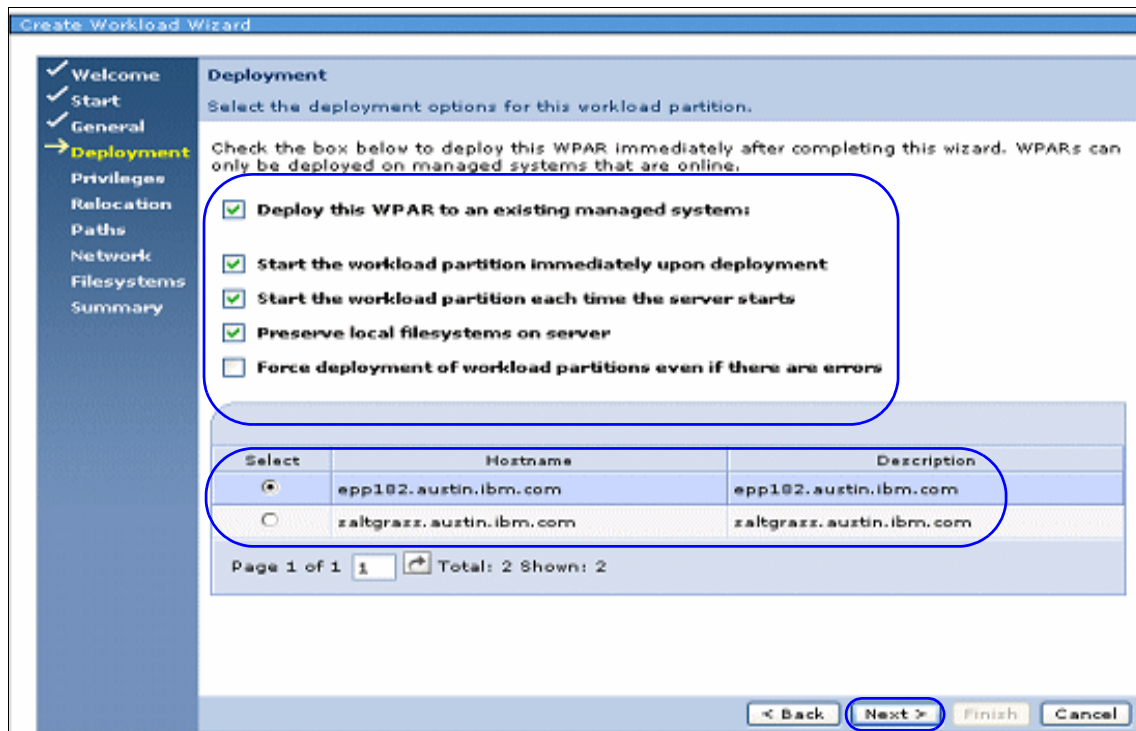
Create Workload Wizard

Welcome
Start
General
Deployment
Privileges
Relocation
Paths
Network
Filesystems
Summary

Deployment

Select the deployment options for this workload partition.

Check the box below to deploy this WPAR immediately after completing this wizard. WPARs can only be deployed on managed systems that are online.

Deploy this WPAR to an existing managed system:

Start the workload partition immediately upon deployment

Start the workload partition each time the server starts

Preserve local filesystems on server

Force deployment of workload partitions even if there are errors

| Select | Hostname | Description |
|---|---|---|
| ◉ | epp182.austin.ibm.com | epp182.austin.ibm.com |
| ○ | zaltgrazz.austin.ibm.com | zaltgrazz.austin.ibm.com |

Page 1 of 1 1 Total: 2 Shown: 2

< Back Next > Finish Cancel